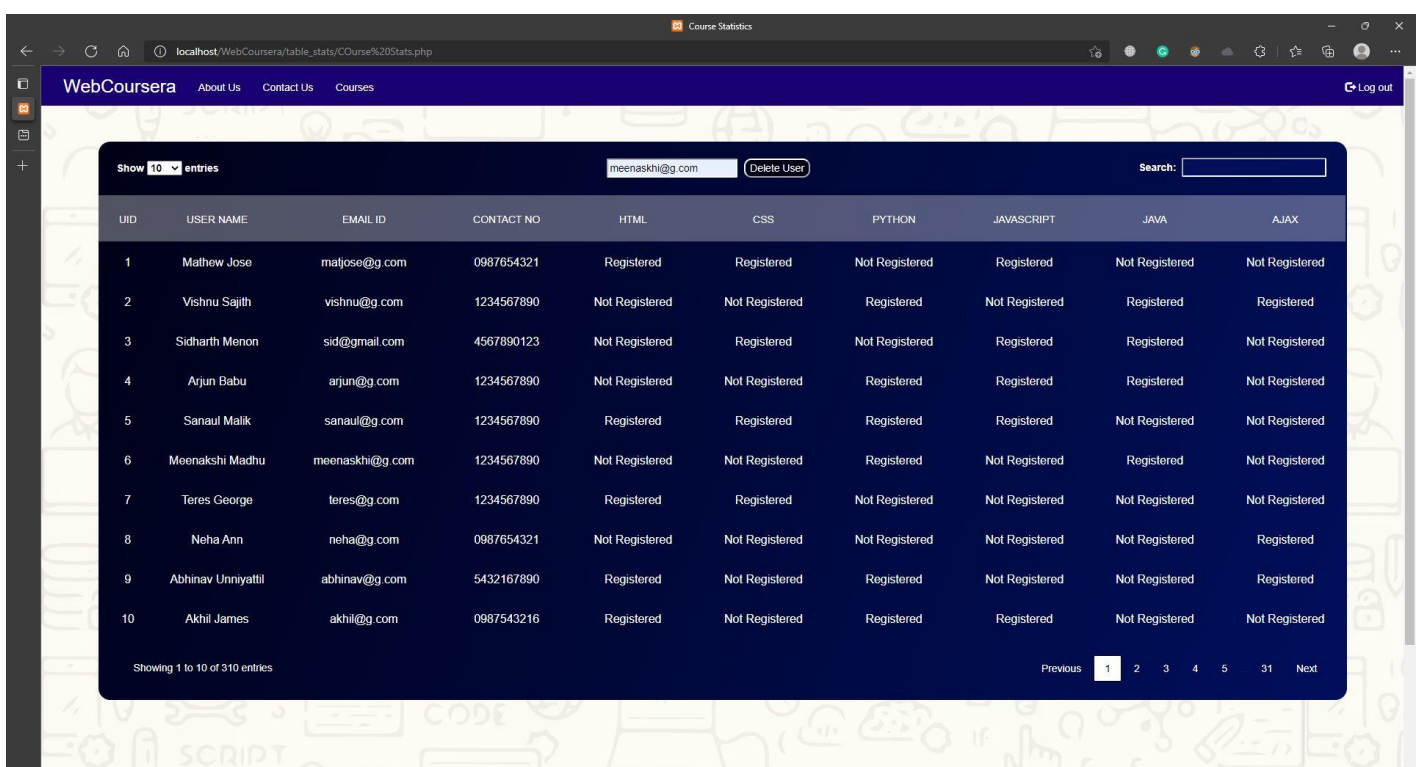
Course Statistics

localhost/WebCoursera/table_stats/COurse%20Stats.php

WebCoursera About Us Contact Us Courses

Log out

Show 10 entries

meenaskhi@g.com Delete User

Search:

| UID | USER NAME | EMAIL ID | CONTACT NO | HTML | CSS | PYTHON | JAVASCRIPT | JAVA | AJAX |
|---|---|---|---|---|---|---|---|---|---|
| 1 | Mathew Jose | matjose@g.com | 0987654321 | Registered | Registered | Not Registered | Registered | Not Registered | Not Registered |
| 2 | Vishnu Sajith | vishnu@g.com | 1234567890 | Not Registered | Not Registered | Registered | Not Registered | Registered | Registered |
| 3 | Sidharth Menon | sid@gmail.com | 4567890123 | Not Registered | Registered | Not Registered | Registered | Registered | Not Registered |
| 4 | Arjun Babu | arjun@g.com | 1234567890 | Not Registered | Not Registered | Registered | Registered | Registered | Not Registered |
| 5 | Sanaul Malik | sanaul@g.com | 1234567890 | Registered | Registered | Registered | Registered | Not Registered | Not Registered |
| 6 | Meenakshi Madhu | meenaskhi@g.com | 1234567890 | Not Registered | Not Registered | Registered | Not Registered | Registered | Not Registered |
| 7 | Teres George | teres@g.com | 1234567890 | Registered | Registered | Not Registered | Not Registered | Not Registered | Not Registered |
| 8 | Neha Ann | neha@g.com | 0987654321 | Not Registered | Not Registered | Not Registered | Not Registered | Not Registered | Registered |
| 9 | Abhinav Unniyattil | abhinav@g.com | 5432167890 | Registered | Not Registered | Registered | Not Registered | Not Registered | Registered |
| 10 | Akhil James | akhil@g.com | 0987543216 | Registered | Not Registered | Registered | Registered | Not Registered | Not Registered |

Showing 1 to 10 of 310 entries

Previous 1 2 3 4 5 31 Next